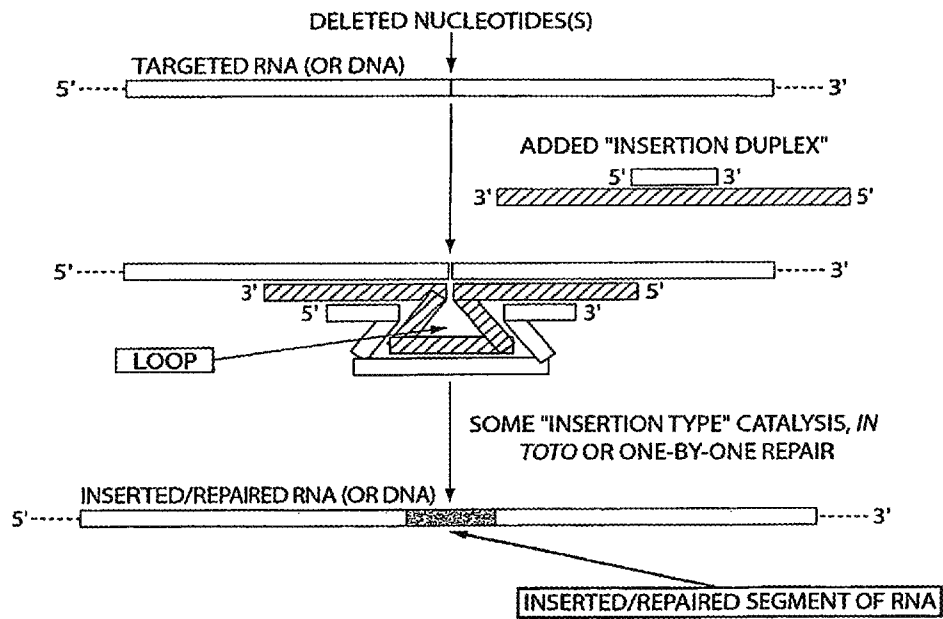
DELETED NUCLEOTIDES(S)

TARGETED RNA (OR DNA)

5' 3'

ADDED "INSERTION DUPLEX"

5' 3'

3' 5'

5' 3'

3' 5'

5' 3'

LOOP

SOME "INSERTION TYPE" CATALYSIS, *IN TOTO* OR ONE-BY-ONE REPAIR

INSERTED/REPAIRED RNA (OR DNA)

5' 3'

INSERTED/REPAIRED SEGMENT OF RNA